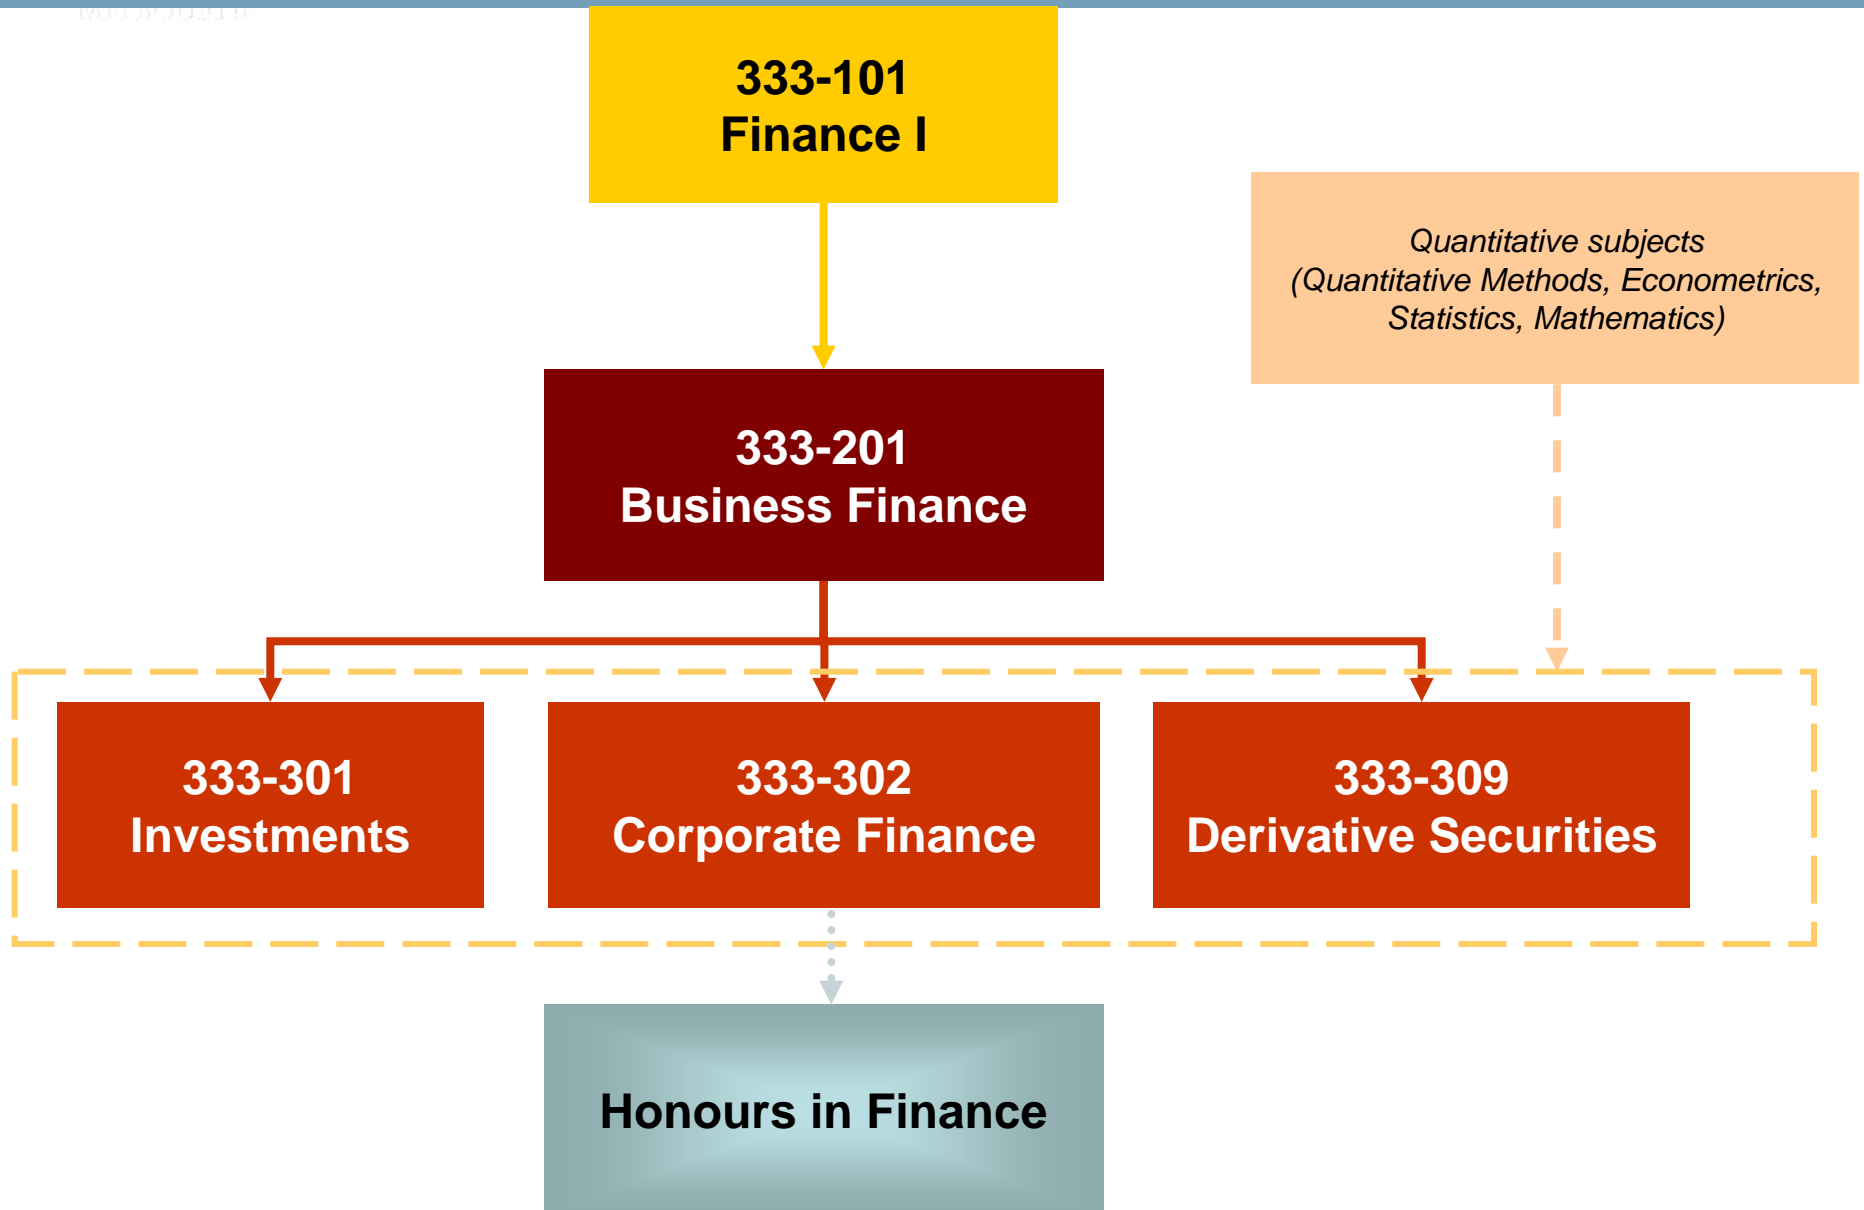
333-101
Finance I

Quantitative subjects
(Quantitative Methods, Econometrics, Statistics, Mathematics)

333-201
Business Finance

333-301
Investments

333-302
Corporate Finance

333-309
Derivative Securities

Honours in Finance